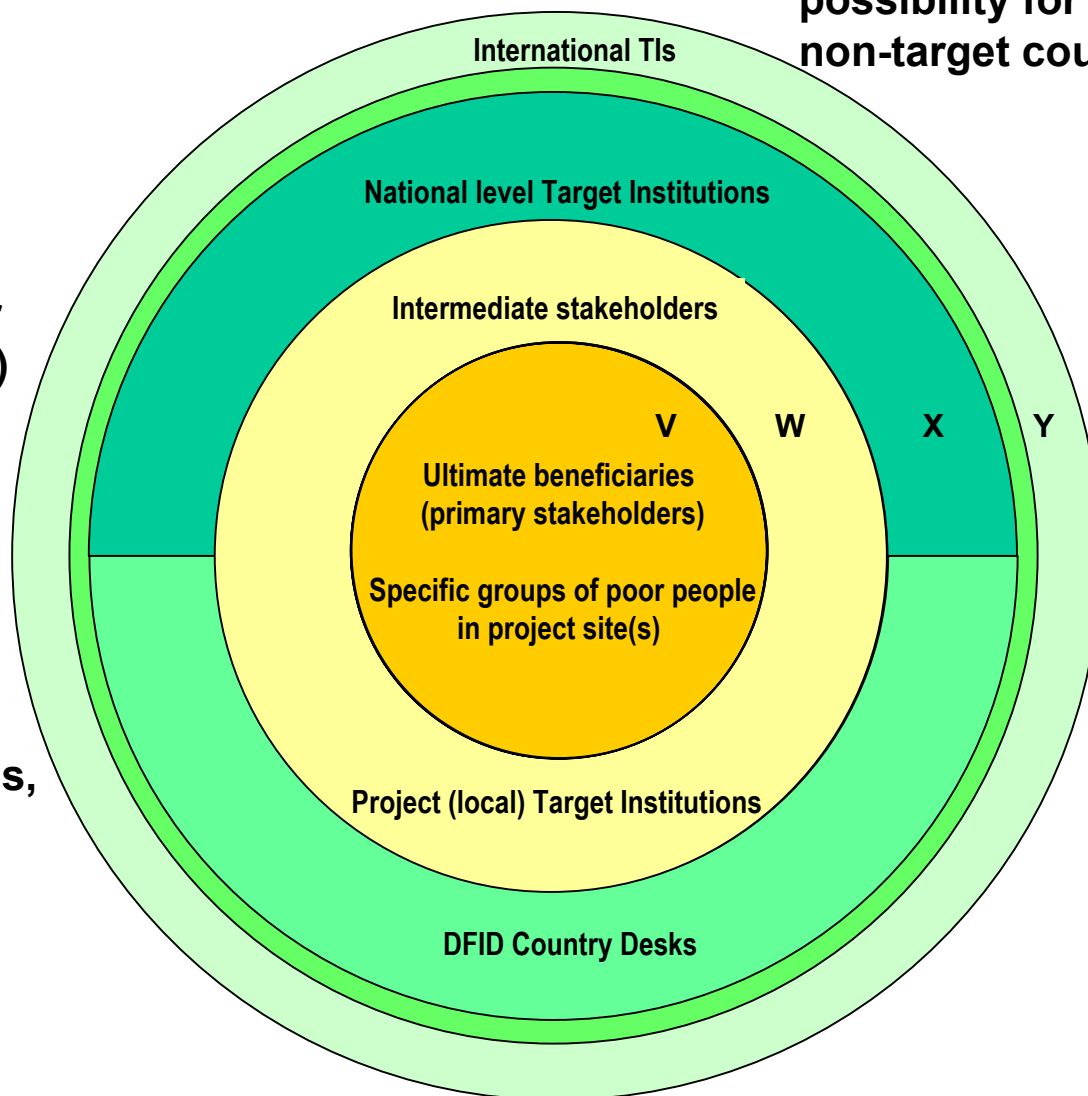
possibility for
non-target cou

International TIs

National level Target Institutions

Intermediate stakeholders

V W X Y

Ultimate beneficiaries (primary stakeholders)

Specific groups of poor people in project site(s)

Project (local) Target Institutions

DFID Country Desks

)

s,